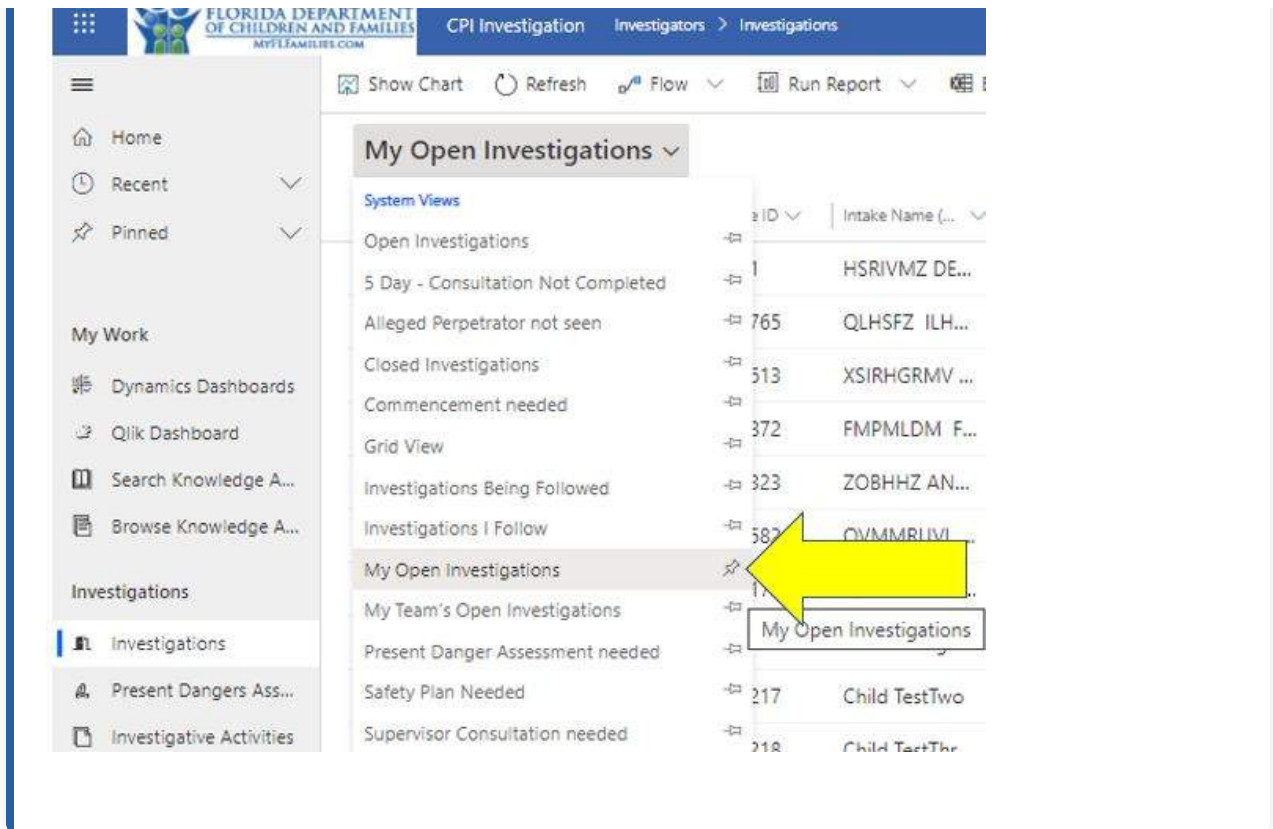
FLORIDA DEPARTMENT OF CHILDREN AND FAMILIES
MYFLFAMILIES.COM
CPI Investigation Investigators > Investigations

Show Chart Refresh Flow Run Report

Home
Recent
Pinned

My Work
Dynamics Dashboards
Qlik Dashboard
Search Knowledge A...
Browse Knowledge A...

Investigations
Investigations
Present Dangers Ass...
Investigative Activities

My Open Investigations

System Views
Open Investigations
5 Day - Consultation Not Completed
Alleged Perpetrator not seen
Closed Investigations
Commencement needed
Grid View
Investigations Being Followed
Investigations I Follow
My Open Investigations
My Team's Open Investigations
Present Danger Assessment needed
Safety Plan Needed
Supervisor Consultation needed

e ID | Intake Name (...
1 HSRIVMZ DE...
765 QLHSFZ ILH...
513 XSIRHGRMV ...
372 FMPMLDM F...
323 ZOBHHZ AN...
582 OVMMRUVL...
217 Child TestTwo
218 Child TestThr...

My Open Investigations